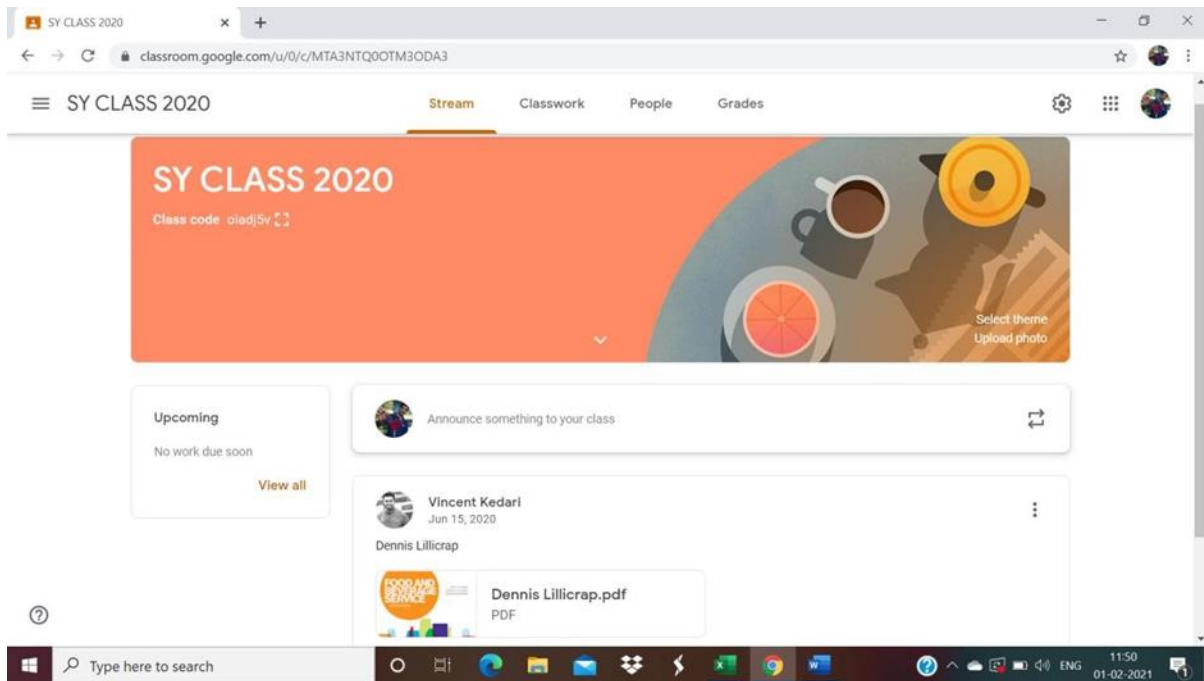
SY CLASS 2020 × +

classroom.google.com/u/0/c/MTA3NTQ0OTM3ODA3

SY CLASS 2020

Stream Classwork People Grades

SY CLASS 2020

Class code oiadj5v

Select theme
Upload photo

Upcoming

No work due soon

View all

Announce something to your class

Vincent Kedari
Jun 15, 2020

Dennis Lillicrap

FOOD AND BEVERAGE SERVICE

Dennis Lillicrap.pdf
PDF

Type here to search

ENG 11:50 01-02-2021